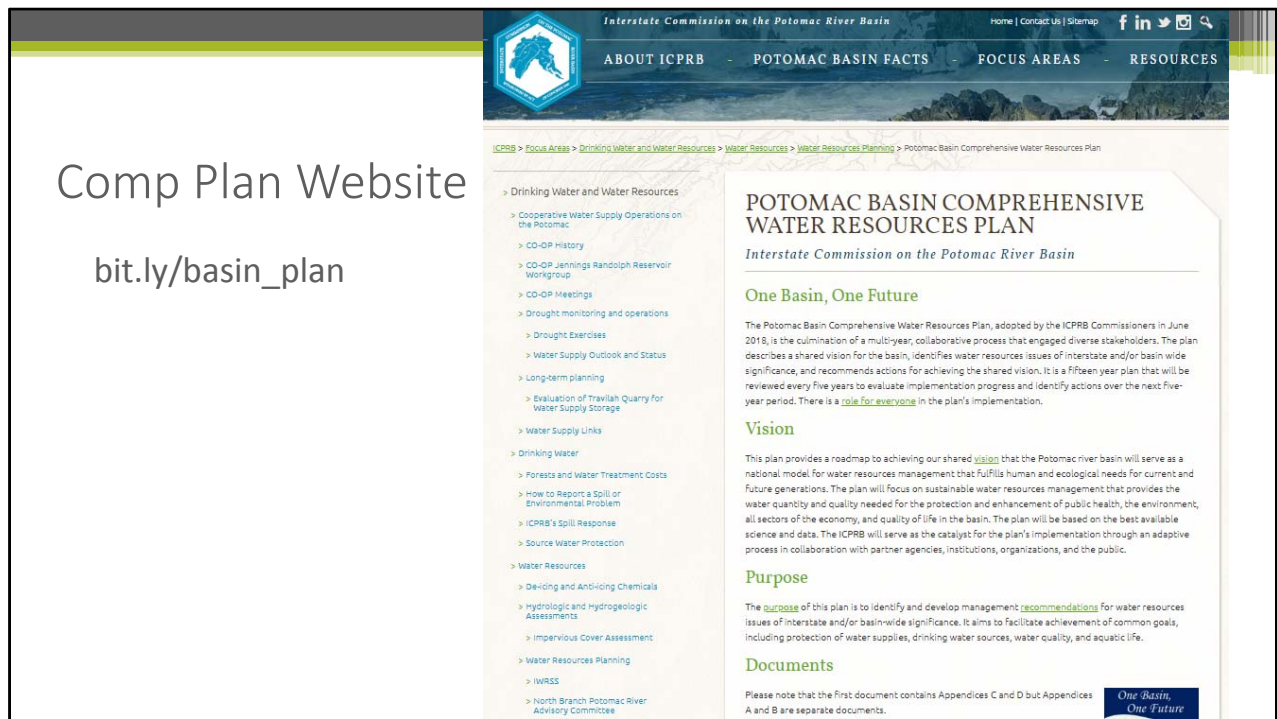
Comp Plan Website

bit.ly/basin_plan

Interstate Commission on the Potomac River Basin

Home | Contact Us | Sitemap

ABOUT ICPRB - POTOMAC BASIN FACTS - FOCUS AREAS - RESOURCES

ICPRB > Focus Areas > Drinking Water and Water Resources > Water Resources > Water Resources Planning > Potomac Basin Comprehensive Water Resources Plan

> Drinking Water and Water Resources
> Cooperative Water Supply Operations on the Potomac
> CO-OP History
> CO-OP Jennings Randolph Reservoir Workgroup
> CO-OP Meetings
> Drought monitoring and operations
> Drought Exercises
> Water Supply Outlook and Status
> Long-term planning
> Evaluation of Travilah Quarry for Water Supply Storage
> Water Supply Links
> Drinking Water
> Forests and Water Treatment Costs
> How to Report a Spill or Environmental Problem
> ICPRB's Spill Response
> Source Water Protection
> Water Resources
> De-icing and Anti-icing Chemicals
> Hydrologic and Hydrogeologic Assessments
> Impervious Cover Assessment
> Water Resources Planning
> IWRSS
> North Branch Potomac River Advisory Committee

POTOMAC BASIN COMPREHENSIVE WATER RESOURCES PLAN

Interstate Commission on the Potomac River Basin

One Basin, One Future

The Potomac Basin Comprehensive Water Resources Plan, adopted by the ICPRB Commissioners in June 2018, is the culmination of a multi-year, collaborative process that engaged diverse stakeholders. The plan describes a shared vision for the basin, identifies water resources issues of interstate and/or basin wide significance, and recommends actions for achieving the shared vision. It is a fifteen year plan that will be reviewed every five years to evaluate implementation progress and identify actions over the next five-year period. There is a role for everyone in the plan's implementation.

Vision

This plan provides a roadmap to achieving our shared vision that the Potomac river basin will serve as a national model for water resources management that fulfills human and ecological needs for current and future generations. The plan will focus on sustainable water resources management that provides the water quantity and quality needed for the protection and enhancement of public health, the environment, all sectors of the economy, and quality of life in the basin. The plan will be based on the best available science and data. The ICPRB will serve as the catalyst for the plan's implementation through an adaptive process in collaboration with partner agencies, institutions, organizations, and the public.

Purpose

The purpose of this plan is to identify and develop management recommendations for water resources issues of interstate and/or basin-wide significance. It aims to facilitate achievement of common goals, including protection of water supplies, drinking water sources, water quality, and aquatic life.

Documents

Please note that the first document contains Appendices C and D but Appendices A and B are separate documents.

One Basin, One Future